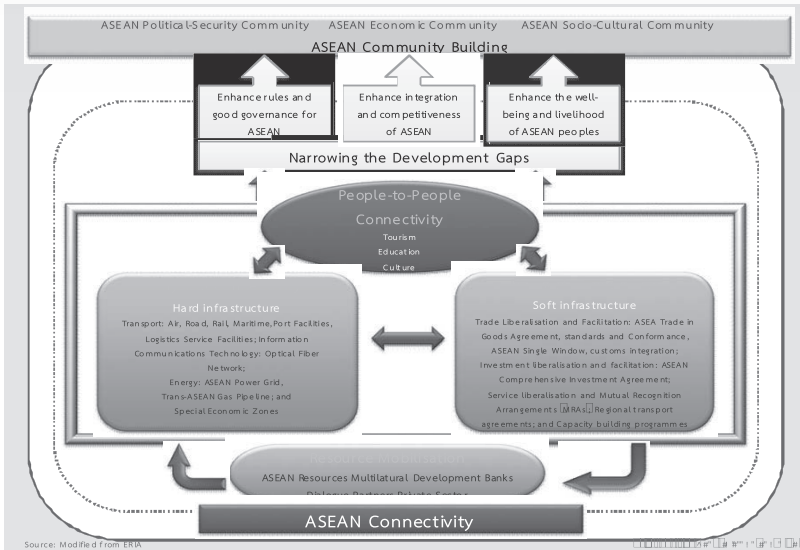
ASEAN Political-Security Community ASEAN Economic Community ASEAN Socio-Cultural Community

ASEAN Community Building

Enhance rules and good governance for ASEAN

Enhance integration and competitiveness of ASEAN

Enhance the well-being and livelihood of ASEAN peoples

Narrowing the Development Gaps

People-to-People Connectivity

Tourism

Education

Culture

Hard infrastructure

Transport: Air, Road, Rail, Maritime, Port Facilities, Logistics Service Facilities; Information Communications Technology: Optical Fiber Network; Energy: ASEAN Power Grid, Trans-ASEAN Gas Pipeline; and Special Economic Zones

Soft infrastructure

Trade Liberalisation and Facilitation: ASEA Trade in Goods Agreement, standards and Conformance, ASEAN Single Window, customs integration; Investment liberalisation and facilitation: ASEAN Comprehensive Investment Agreement; Service liberalisation and Mutual Recognition Arrangements MRAs; Regional transport agreements; and Capacity building programmes

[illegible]

ASEAN Resources Multilatural Development Banks

Dialogue Partners Private Sector

ASEAN Connectivity

Source: Modified from ERIA